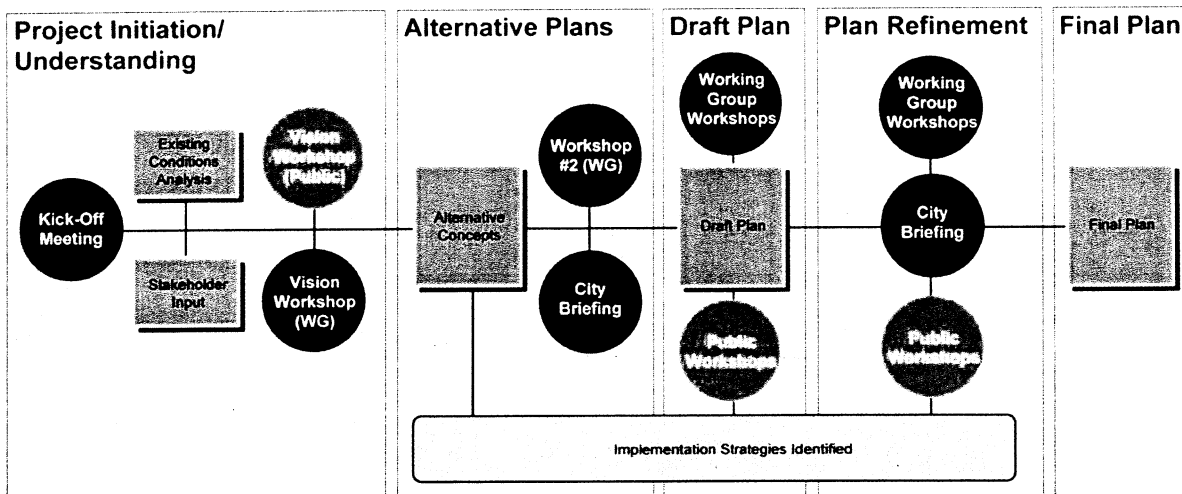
Project Initiation/ Understanding

Alternative Plans

Draft Plan

Plan Refinement

Final Plan

Existing Conditions Analysis

Vision Workshop (Public)

Kick-Off Meeting

Stakeholder Input

Vision Workshop (WG)

Alternative Concepts

Workshop #2 (WG)

City Briefing

Working Group Workshops

Draft Plan

Public Workshops

Working Group Workshops

City Briefing

Public Workshops

Final Plan

Implementation Strategies Identified